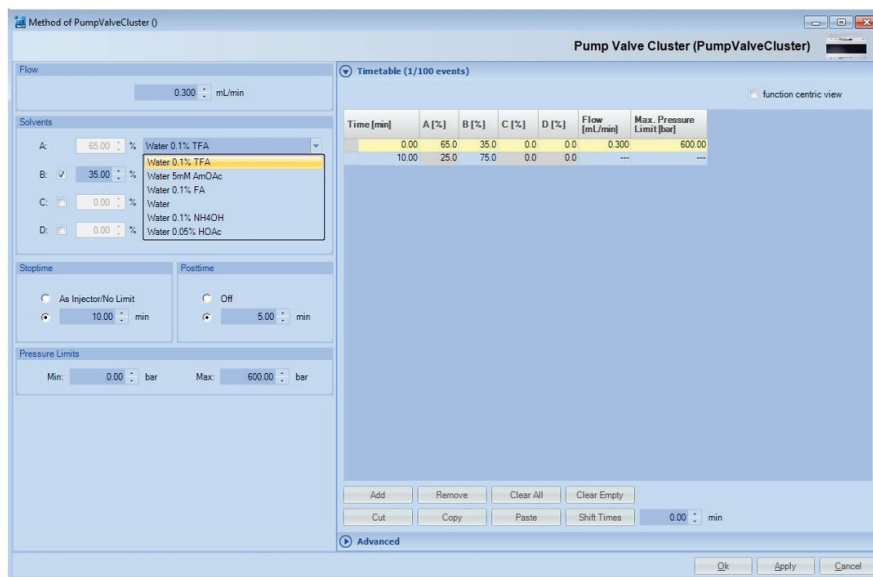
Method of PumpValveCluster ()

Pump Valve Cluster (PumpValveCluster)

Flow

0.300 mL/min

Solvents

A: 65.00 % Water 0.1% TFA

B: 35.00 %

C: 0.00 %

D: 0.00 %

Water 0.1% TFA
Water 5mM AmOAc
Water 0.1% FA
Water
Water 0.1% NH4OH
Water 0.05% HOAc

Stoptime

As Injector/No Limit

10.00 min

Posttime

Off

5.00 min

Pressure Limits

Min: 0.00 bar Max: 600.00 bar

Timetable (1/100 events)

function centric view

| Time [min] | A [%] | B [%] | C [%] | D [%] | Flow [mL/min] | Max. Pressure Limit [bar] |
|---|---|---|---|---|---|---|
| 0.00 | 65.0 | 35.0 | 0.0 | 0.0 | 0.300 | 600.00 |
| 10.00 | 25.0 | 75.0 | 0.0 | 0.0 | --- | --- |

Add Remove Clear All Clear Empty

Cut Copy Paste Shift Times 0.00 min

Advanced

Ok Apply Cancel